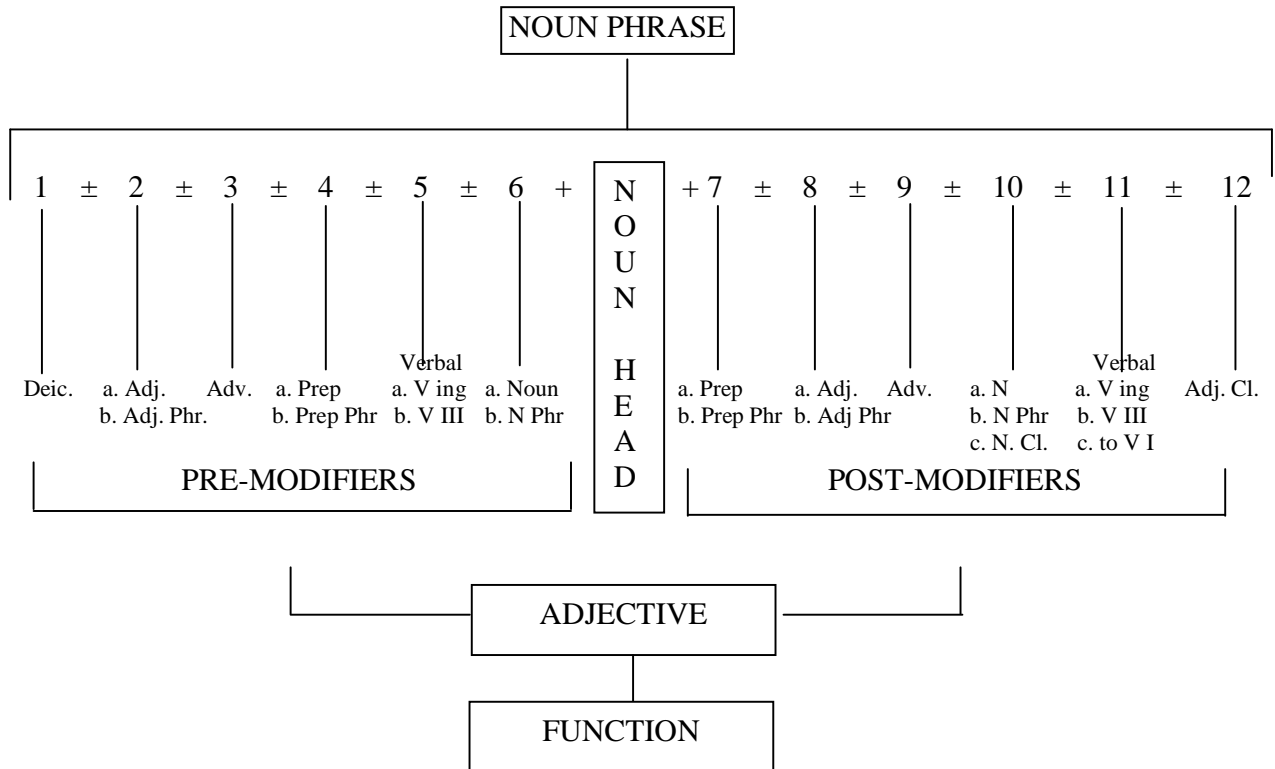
NOUN PHRASE

1 ± 2 ± 3 ± 4 ± 5 ± 6 + NOUN HEAD + 7 ± 8 ± 9 ± 10 ± 11 ± 12

Deic.

a. Adj.
b. Adj. Phr.

Adv.

a. Prep
b. Prep Phr

Verbal
a. V ing
b. V III

a. Noun
b. N Phr

a. Prep
b. Prep Phr

a. Adj.
b. Adj Phr

Adv.

a. N
b. N Phr
c. N. Cl.

Verbal
a. V ing
b. V III
c. to V I

Adj. Cl.

PRE-MODIFIERS

POST-MODIFIERS

ADJECTIVE

FUNCTION